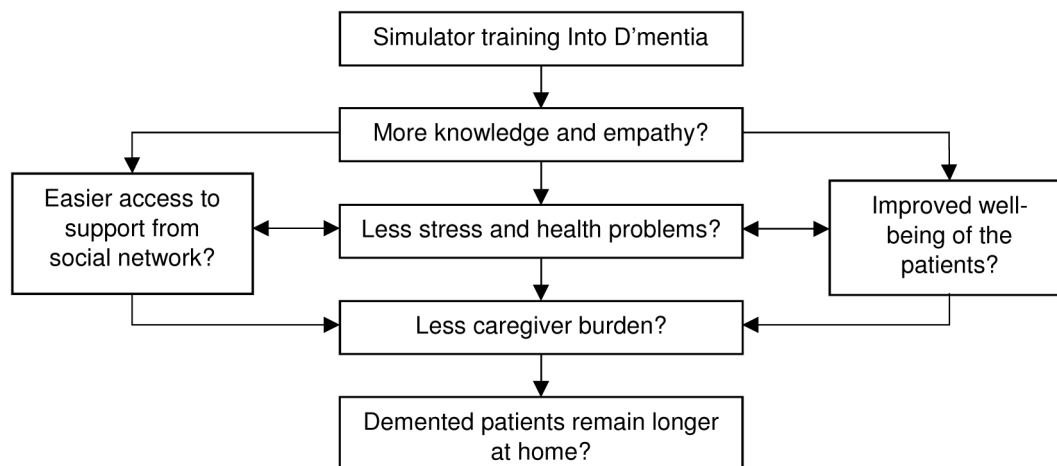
Simulator training Into D'mentia

More knowledge and empathy?

Easier access to support from social network?

Less stress and health problems?

Improved well-being of the patients?

Less caregiver burden?

Demented patients remain longer at home?